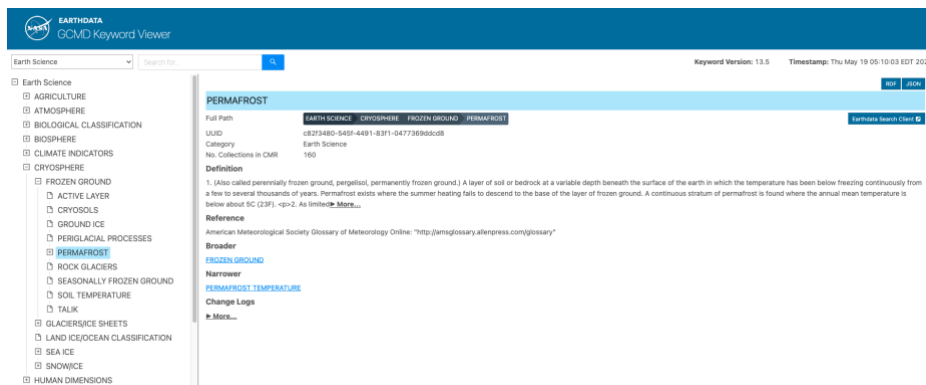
NASA EARTHDATA
GCMD Keyword Viewer

Earth Science
Search for...

Keyword Version: 13.5 Timestamp: Thu May 19 05:10:03 EDT 20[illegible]

RDF JSON

Earth Science
AGRICULTURE
ATMOSPHERE
BIOLOGICAL CLASSIFICATION
BIOSPHERE
CLIMATE INDICATORS
CRYOSPHERE
FROZEN GROUND
ACTIVE LAYER
CRYOSOLS
GROUND ICE
PERIGLACIAL PROCESSES
PERMAFROST
ROCK GLACIERS
SEASONALLY FROZEN GROUND
SOIL TEMPERATURE
TALIK
GLACIERS/ICE SHEETS
LAND ICE/OCEAN CLASSIFICATION
SEA ICE
SNOW/ICE
HUMAN DIMENSIONS

PERMAFROST

Full Path EARTH SCIENCE CRYOSPHERE FROZEN GROUND PERMAFROST
Earthdata Search Client
UUID c82f3480-545f-4491-83f1-0477369ddcd8
Category Earth Science
No. Collections in CMR 160

Definition
1. (Also called perennially frozen ground, pergelisol, permanently frozen ground.) A layer of soil or bedrock at a variable depth beneath the surface of the earth in which the temperature has been below freezing continuously from a few to several thousands of years. Permafrost exists where the summer heating fails to descend to the base of the layer of frozen ground. A continuous stratum of permafrost is found where the annual mean temperature is below about 5C (23F). <p>2. As limited More...

Reference
American Meteorological Society Glossary of Meteorology Online: "http://amsglossary.allenpress.com/glossary"

Broader
FROZEN GROUND

Narrower
PERMAFROST TEMPERATURE

Change Logs
More...